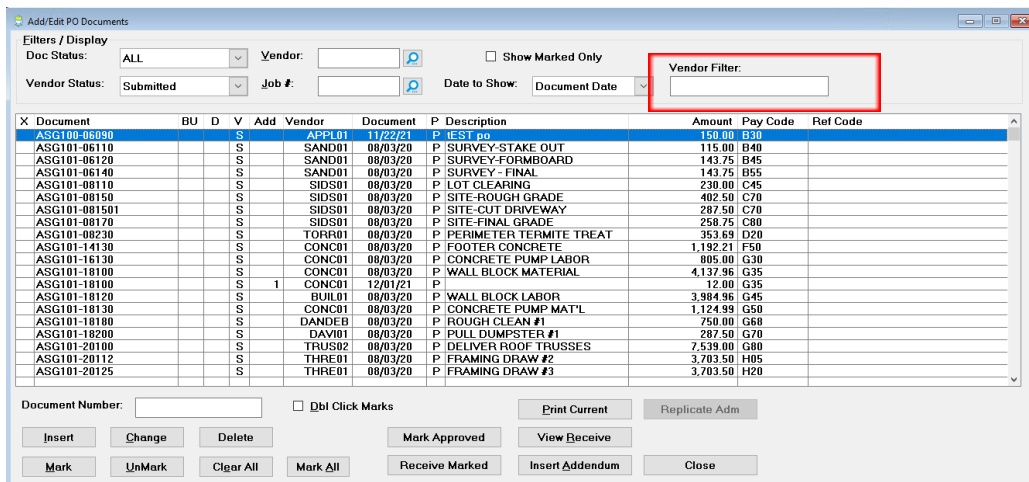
Add/Edit PO Documents

Filters / Display

Doc Status: ALL

Vendor:

Show Marked Only

Vendor Status: Submitted

Job #:

Date to Show: Document Date

Vendor Filter:

| X | Document | BU | D | V | Add | Vendor | Document | P | Description | Amount | Pay Code | Ref Code |
|---|---|---|---|---|---|---|---|---|---|---|---|---|
| | ASG100-06090 | | | S | | APPL01 | 11/22/21 | P | tEST po | 150.00 | B30 | |
| | ASG101-06110 | | | S | | SAND01 | 08/03/20 | P | SURVEY-STAKE OUT | 115.00 | B40 | |
| | ASG101-06120 | | | S | | SAND01 | 08/03/20 | P | SURVEY-FORMBOARD | 143.75 | B45 | |
| | ASG101-06140 | | | S | | SAND01 | 08/03/20 | P | SURVEY - FINAL | 143.75 | B55 | |
| | ASG101-08110 | | | S | | SIDS01 | 08/03/20 | P | LOT CLEARING | 230.00 | C45 | |
| | ASG101-08150 | | | S | | SIDS01 | 08/03/20 | P | SITE-ROUGH GRADE | 402.50 | C70 | |
| | ASG101-081501 | | | S | | SIDS01 | 08/03/20 | P | SITE-CUT DRIVEWAY | 287.50 | C70 | |
| | ASG101-08170 | | | S | | SIDS01 | 08/03/20 | P | SITE-FINAL GRADE | 258.75 | C80 | |
| | ASG101-08230 | | | S | | TORR01 | 08/03/20 | P | PERIMETER TERMITE TREAT | 353.69 | D20 | |
| | ASG101-14130 | | | S | | CONC01 | 08/03/20 | P | FOOTER CONCRETE | 1,192.21 | F50 | |
| | ASG101-16130 | | | S | | CONC01 | 08/03/20 | P | CONCRETE PUMP LABOR | 805.00 | G30 | |
| | ASG101-18100 | | | S | | CONC01 | 08/03/20 | P | WALL BLOCK MATERIAL | 4,137.96 | G35 | |
| | ASG101-18100 | | | S | 1 | CONC01 | 12/01/21 | P | | 12.00 | G35 | |
| | ASG101-18120 | | | S | | BUIL01 | 08/03/20 | P | WALL BLOCK LABOR | 3,984.96 | G45 | |
| | ASG101-18130 | | | S | | CONC01 | 08/03/20 | P | CONCRETE PUMP MAT'L | 1,124.99 | G50 | |
| | ASG101-18180 | | | S | | DANDEB | 08/03/20 | P | ROUGH CLEAN #1 | 750.00 | G68 | |
| | ASG101-18200 | | | S | | DAVI01 | 08/03/20 | P | PULL DUMPSTER #1 | 287.50 | G70 | |
| | ASG101-20100 | | | S | | TRUS02 | 08/03/20 | P | DELIVER ROOF TRUSSES | 7,539.00 | G80 | |
| | ASG101-20112 | | | S | | THRE01 | 08/03/20 | P | FRAMING DRAW #2 | 3,703.50 | H05 | |
| | ASG101-20125 | | | S | | THRE01 | 08/03/20 | P | FRAMING DRAW #3 | 3,703.50 | H20 | |

Document Number:

Dbl Click Marks

Print Current

Replicate Adm

Insert

Change

Delete

Mark Approved

View Receive

Mark

UnMark

Clear All

Mark All

Receive Marked

Insert Addendum

Close